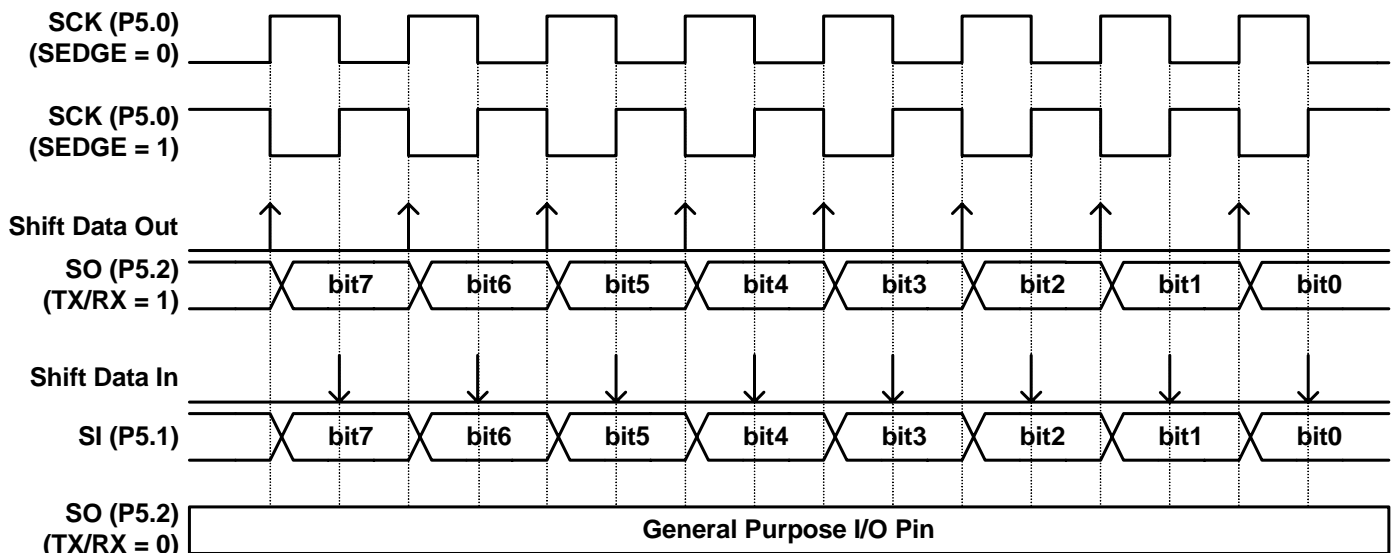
SCK (P5.0)
(SEDGE = 0)

SCK (P5.0)
(SEDGE = 1)

Shift Data Out

SO (P5.2)
(TX/RX = 1)

bit7 bit6 bit5 bit4 bit3 bit2 bit1 bit0

Shift Data In

SI (P5.1)

bit7 bit6 bit5 bit4 bit3 bit2 bit1 bit0

SO (P5.2)
(TX/RX = 0)

General Purpose I/O Pin